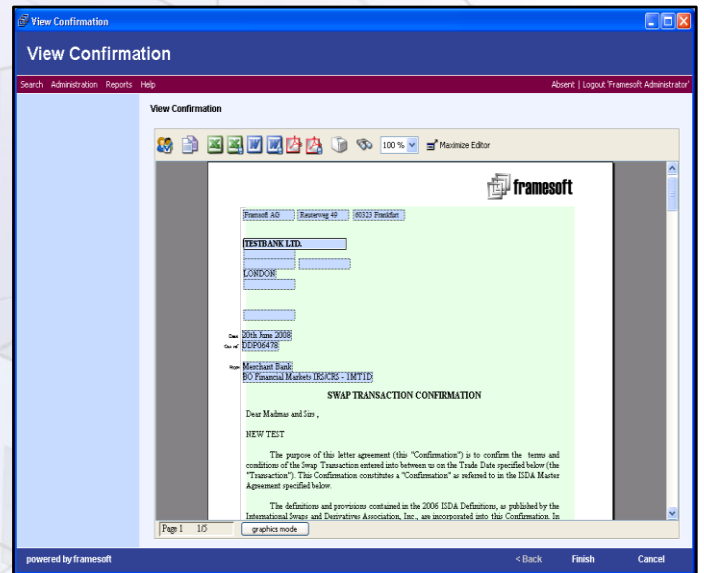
View Confirmation

View Confirmation

Search Administration Reports Help

Absent | Logout 'Framesoft Administrator'

View Confirmation

100 % Maximize Editor

framesoft

Framesoft AG Reuterweg 49 60323 Frankfurt

TESTBANK LTD.

LONDON

Date 20th June 2008
Our ref DDP06478

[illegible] Merchant Bank
BO Financial Markets IRS/CRS - 1MT1D

SWAP TRANSACTION CONFIRMATION

Dear Madmas and Sirs ,

NEW TEST

The purpose of this letter agreement (this "Confirmation") is to confirm the terms and conditions of the Swap Transaction entered into between us on the Trade Date specified below (the "Transaction"). This Confirmation constitutes a "Confirmation" as referred to in the ISDA Master Agreement specified below.

The definitions and provisions contained in the 2006 ISDA Definitions, as published by the International Swaps and Derivatives Association, Inc., are incorporated into this Confirmation. In

Page 1 1/5 graphics mode

powered by framesoft

<Back Finish Cancel